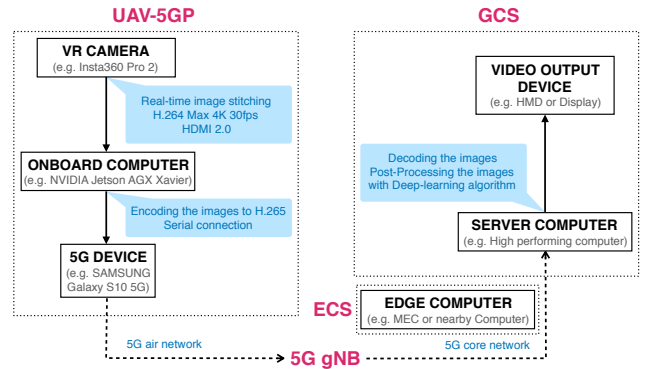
UAV-5GP

VR CAMERA
(e.g. Insta360 Pro 2)

Real-time image stitching
H.264 Max 4K 30fps
HDMI 2.0

ONBOARD COMPUTER
(e.g. NVIDIA Jetson AGX Xavier)

Encoding the images to H.265
Serial connection

5G DEVICE
(e.g. SAMSUNG Galaxy S10 5G)

GCS

VIDEO OUTPUT DEVICE
(e.g. HMD or Display)

Decoding the images
Post-Processing the images
with Deep-learning algorithm

SERVER COMPUTER
(e.g. High performing computer)

ECS

EDGE COMPUTER
(e.g. MEC or nearby Computer)

5G air network

5G core network

5G gNB